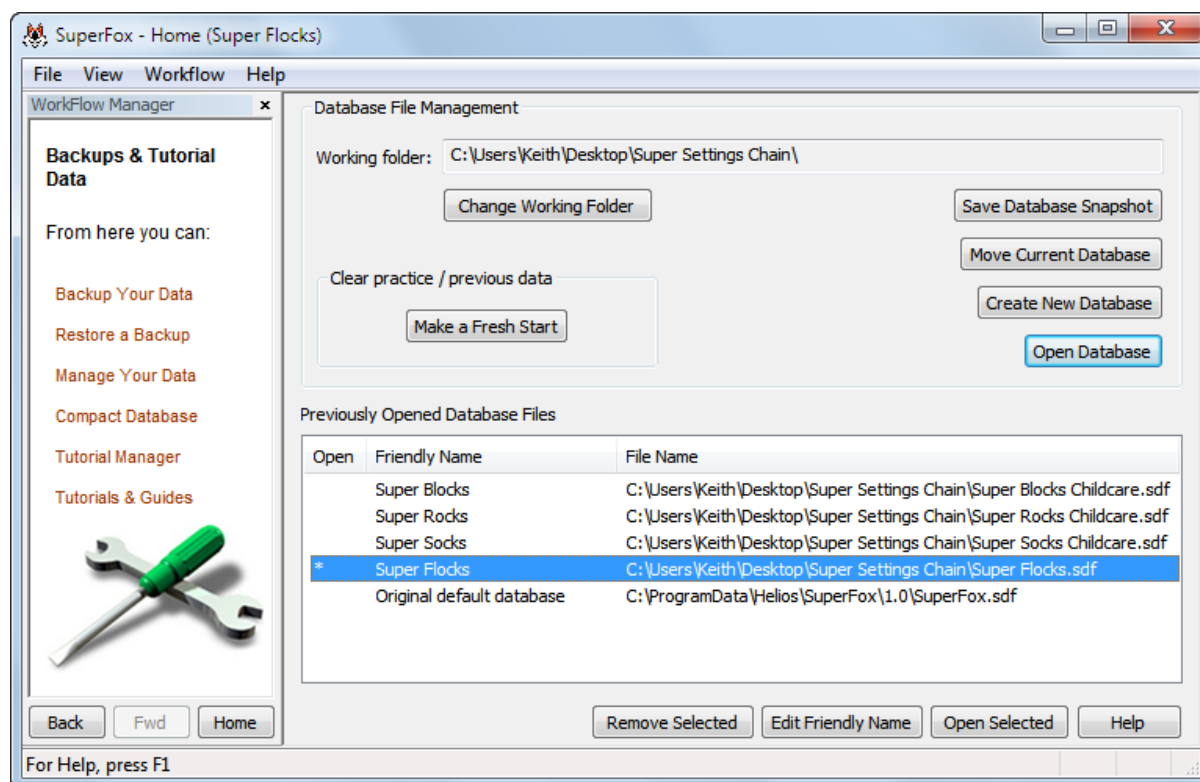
SuperFox - Home (Super Flocks)

File View Workflow Help

WorkFlow Manager ×

Backups & Tutorial Data

From here you can:

Backup Your Data

Restore a Backup

Manage Your Data

Compact Database

Tutorial Manager

Tutorials & Guides

Back Fwd Home

Database File Management

Working folder: C:\Users\Keith\Desktop\Super Settings Chain\

Change Working Folder

Save Database Snapshot

Move Current Database

Clear practice / previous data

Make a Fresh Start

Create New Database

Open Database

Previously Opened Database Files

| Open | Friendly Name | File Name |
|---|---|---|
| | Super Blocks | C:\Users\Keith\Desktop\Super Settings Chain\Super Blocks Childcare.sdf |
| | Super Rocks | C:\Users\Keith\Desktop\Super Settings Chain\Super Rocks Childcare.sdf |
| | Super Socks | C:\Users\Keith\Desktop\Super Settings Chain\Super Socks Childcare.sdf |
| * | Super Flocks | C:\Users\Keith\Desktop\Super Settings Chain\Super Flocks.sdf |
| | Original default database | C:\ProgramData\Helios\SuperFox\1.0\SuperFox.sdf |

Remove Selected Edit Friendly Name Open Selected Help

For Help, press F1